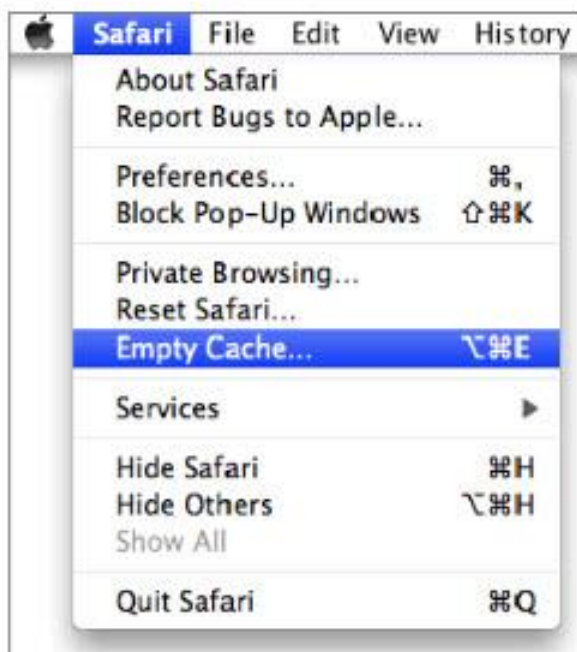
Safari File Edit View History

About Safari
Report Bugs to Apple...

Preferences... ⌘,
Block Pop-Up Windows ⇧⌘K

Private Browsing...
Reset Safari...
Empty Cache... ⌥⌘E

Services ▶

Hide Safari ⌘H
Hide Others ⌥⌘H
Show All

Quit Safari ⌘Q